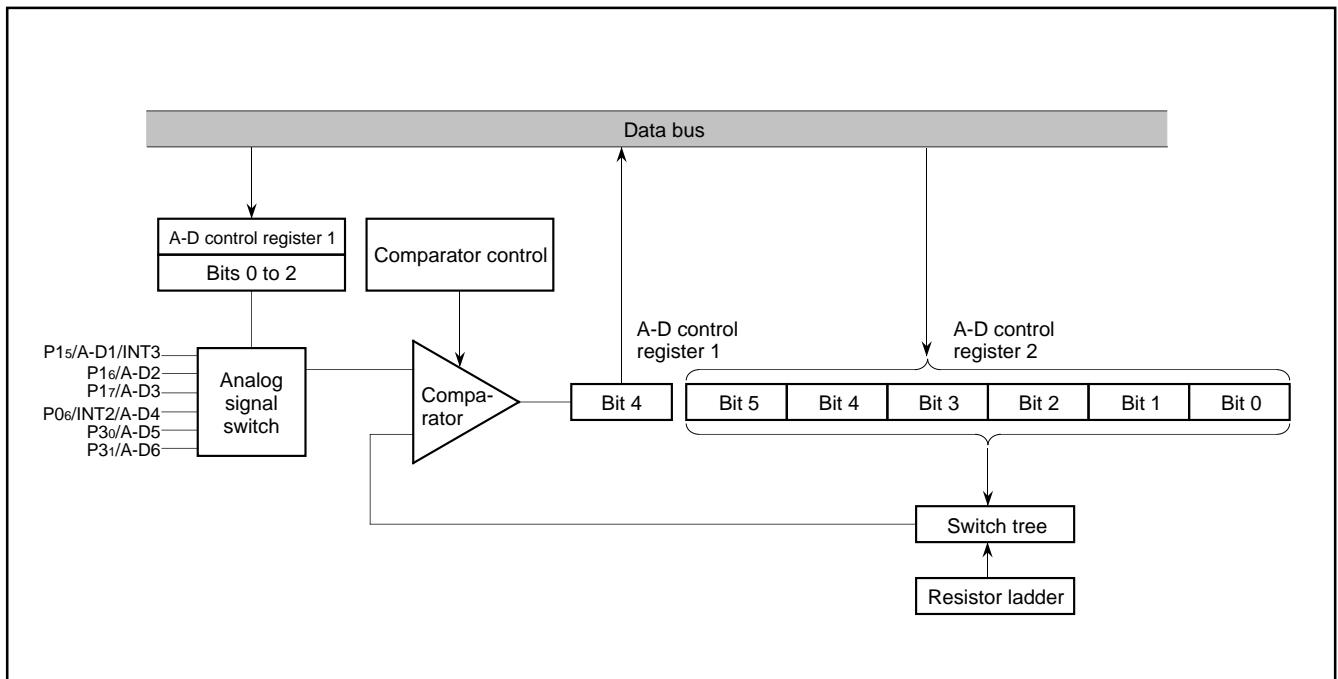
Data bus

A-D control register 1
Bits 0 to 2

Comparator control

A-D control register 1

A-D control register 2

$P1_5$/A-D1/INT3
$P1_6$/A-D2
$P1_7$/A-D3
$P0_6$/INT2/A-D4
$P3_0$/A-D5
$P3_1$/A-D6

Analog signal switch

Comparator

Bit 4

| Bit 5 | Bit 4 | Bit 3 | Bit 2 | Bit 1 | Bit 0 |
|---|---|---|---|---|---|

Switch tree

Resistor ladder